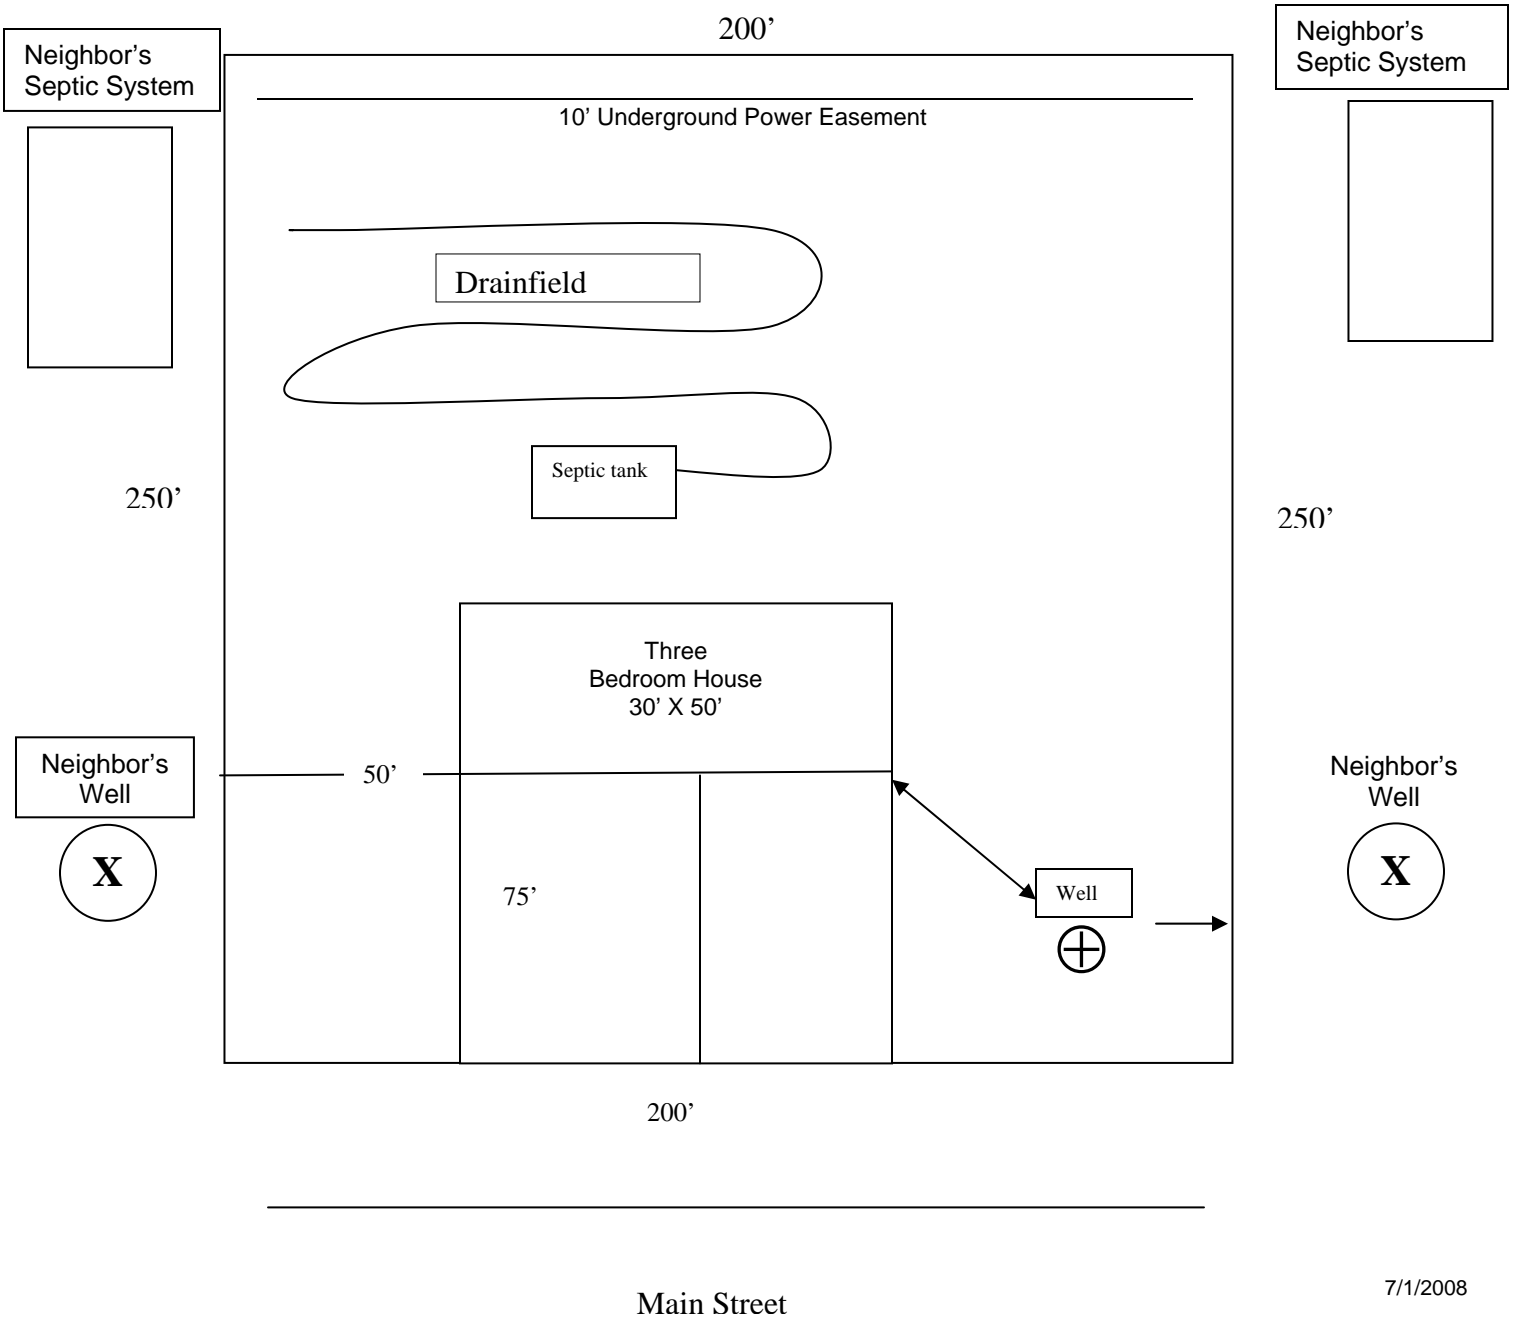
200’

Neighbor’s Septic System

Neighbor’s Septic System

10’ Underground Power Easement

Drainfield

Septic tank

250’

250’

Three Bedroom House 30’ X 50’

Neighbor’s Well

50’

Neighbor’s Well

X

75’

Well

X

200’

7/1/2008

Main Street